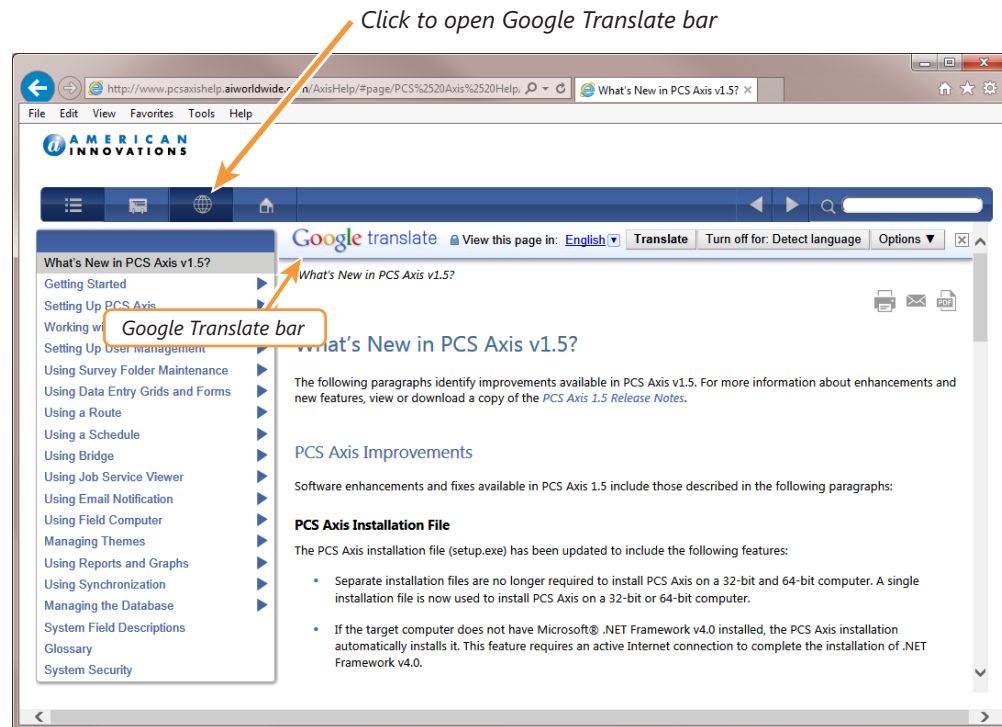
Click to open Google Translate bar

http://www.pcsaxishelp.aiworldwide.c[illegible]/AxisHelp/#page/PCS%2520Axis%2520Help/

What's New in PCS Axis v1.5?

File Edit View Favorites Tools Help

AMERICAN INNOVATIONS

Google translate View this page in: English Translate Turn off for: Detect language Options ▼

What's New in PCS Axis v1.5?
Getting Started
Setting Up PCS Axis
Working wi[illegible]
Setting Up User Management
Using Survey Folder Maintenance
Using Data Entry Grids and Forms
Using a Route
Using a Schedule
Using Bridge
Using Job Service Viewer
Using Email Notification
Using Field Computer
Managing Themes
Using Reports and Graphs
Using Synchronization
Managing the Database
System Field Descriptions
Glossary
System Security

Google Translate bar

What's New in PCS Axis v1.5?

What's New in PCS Axis v1.5?

The following paragraphs identify improvements available in PCS Axis v1.5. For more information about enhancements and new features, view or download a copy of the PCS Axis 1.5 Release Notes.

PCS Axis Improvements

Software enhancements and fixes available in PCS Axis 1.5 include those described in the following paragraphs:

PCS Axis Installation File

The PCS Axis installation file (setup.exe) has been updated to include the following features:

• Separate installation files are no longer required to install PCS Axis on a 32-bit and 64-bit computer. A single installation file is now used to install PCS Axis on a 32-bit or 64-bit computer.

• If the target computer does not have Microsoft® .NET Framework v4.0 installed, the PCS Axis installation automatically installs it. This feature requires an active Internet connection to complete the installation of .NET Framework v4.0.